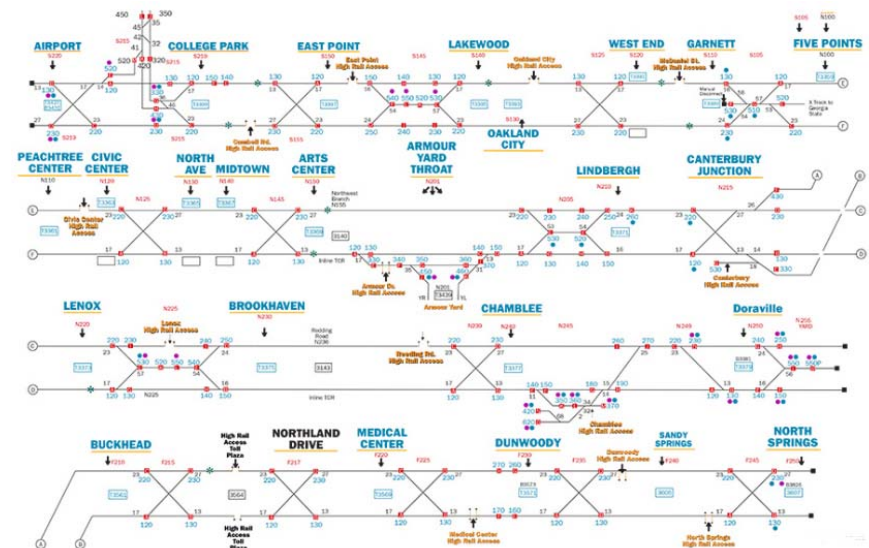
AIRPORT
COLLEGE PARK
EAST POINT
LAKEWOOD
WEST END
GARNETT
FIVE POINTS
450
350
35
45
42
32
520
320
420
S215
S220
S219
S150
S145
S140
S125
S120
S110
S105
S100
N100
130
120
150
140
110
13
17
27
23
23
520
230
220
240
540
550
530
250
260
24
26
T4888
T4887
T4885
T4883
T4882
T4884
East Point High Rail Access
Oakland City High Rail Access
Mcdaniel St. High Rail Access
Conduit Rd. High Rail Access
S155
S130
OAKLAND CITY
A Track to Georgia State
PEACHTREE CENTER
CIVIC CENTER
NORTH AVE
MIDTOWN
ARTS CENTER
ARMOUR YARD THROAT
LINDBERGH
CANTERBURY JUNCTION
N110
N120
N125
N130
N140
S145
N150
N205
N210
N215
T3361
T3363
T3365
T3367
T3369
Civic Center High Rail Access
Northeast Branch N155
3140
Inline TDR
Armour Dr. High Rail Access
Armour Yard
N305
T3439
T3371
Canterbury High Rail Access
LENOX
BROOKHAVEN
CHAMBLEE
Doraville
N220
N225
N230
N235
N240
N245
N249
N250
N255 YARD
Lenox High Rail Access
Redding Road N236
3143
Inline TDR
Redding Rd. High Rail Access
T3373
T3375
T3377
T3379
T3381
Chamblee High Rail Access
BUCKHEAD
NORTHLAND DRIVE
MEDICAL CENTER
DUNWOODY
SANDY SPRINGS
NORTH SPRINGS
High Rail Access Toll Plaza
High Rail Access Toll Plaza
F210
F215
F217
F220
F225
F230
F235
F240
F245
F250
T3561
3564
T3565
T3567
T3569
B3605
T3607
Dunwoody High Rail Access
Medical Center High Rail Access
North Springs High Rail Access